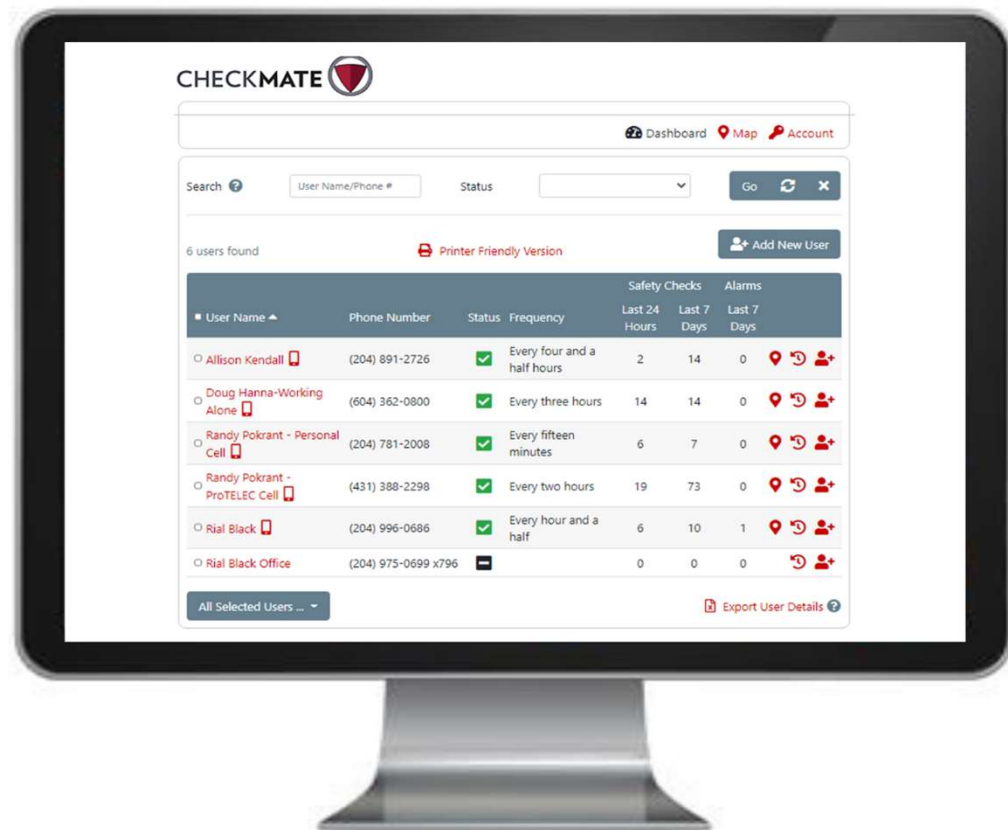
CHECKMATE

Dashboard Map Account

Search User Name/Phone # Status Go

6 users found Printer Friendly Version Add New User

| User Name | Phone Number | Status | Frequency | Safety Checks Last 24 Hours | Safety Checks Last 7 Days | Alarms Last 7 Days |
|---|---|---|---|---|---|---|
| Allison Kendall | (204) 891-2726 | | Every four and a half hours | 2 | 14 | 0 |
| Doug Hanna-Working Alone | (604) 362-0800 | | Every three hours | 14 | 14 | 0 |
| Randy Pokrant - Personal Cell | (204) 781-2008 | | Every fifteen minutes | 6 | 7 | 0 |
| Randy Pokrant - ProTELEC Cell | (431) 388-2298 | | Every two hours | 19 | 73 | 0 |
| Rial Black | (204) 996-0686 | | Every hour and a half | 6 | 10 | 1 |
| Rial Black Office | (204) 975-0699 x796 | | | 0 | 0 | 0 |

All Selected Users ... Export User Details